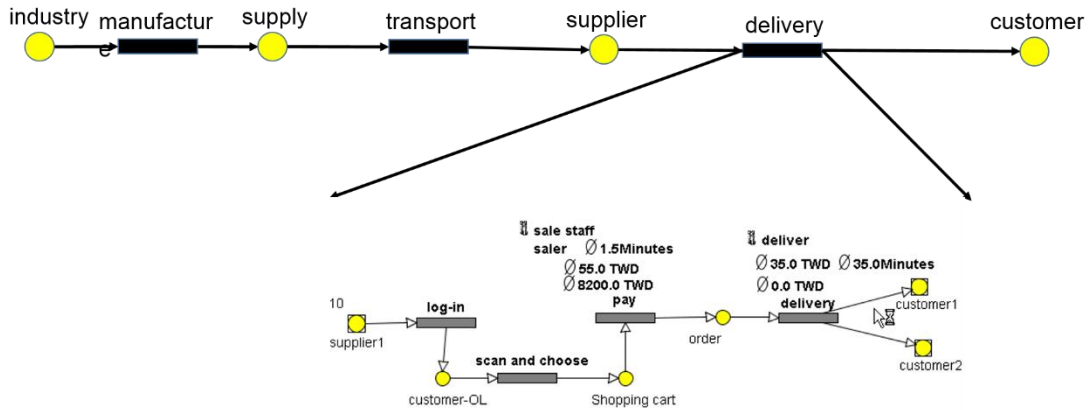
industry manufacture supply transport supplier delivery customer

sale staff
saler Ø 1.5Minutes
Ø 55.0 TWD
Ø 8200.0 TWD
pay

deliver
Ø 35.0 TWD Ø 35.0Minutes
Ø 0.0 TWD
delivery

10
supplier1
log-in
customer-OL
scan and choose
Shopping cart
order
customer1
customer2